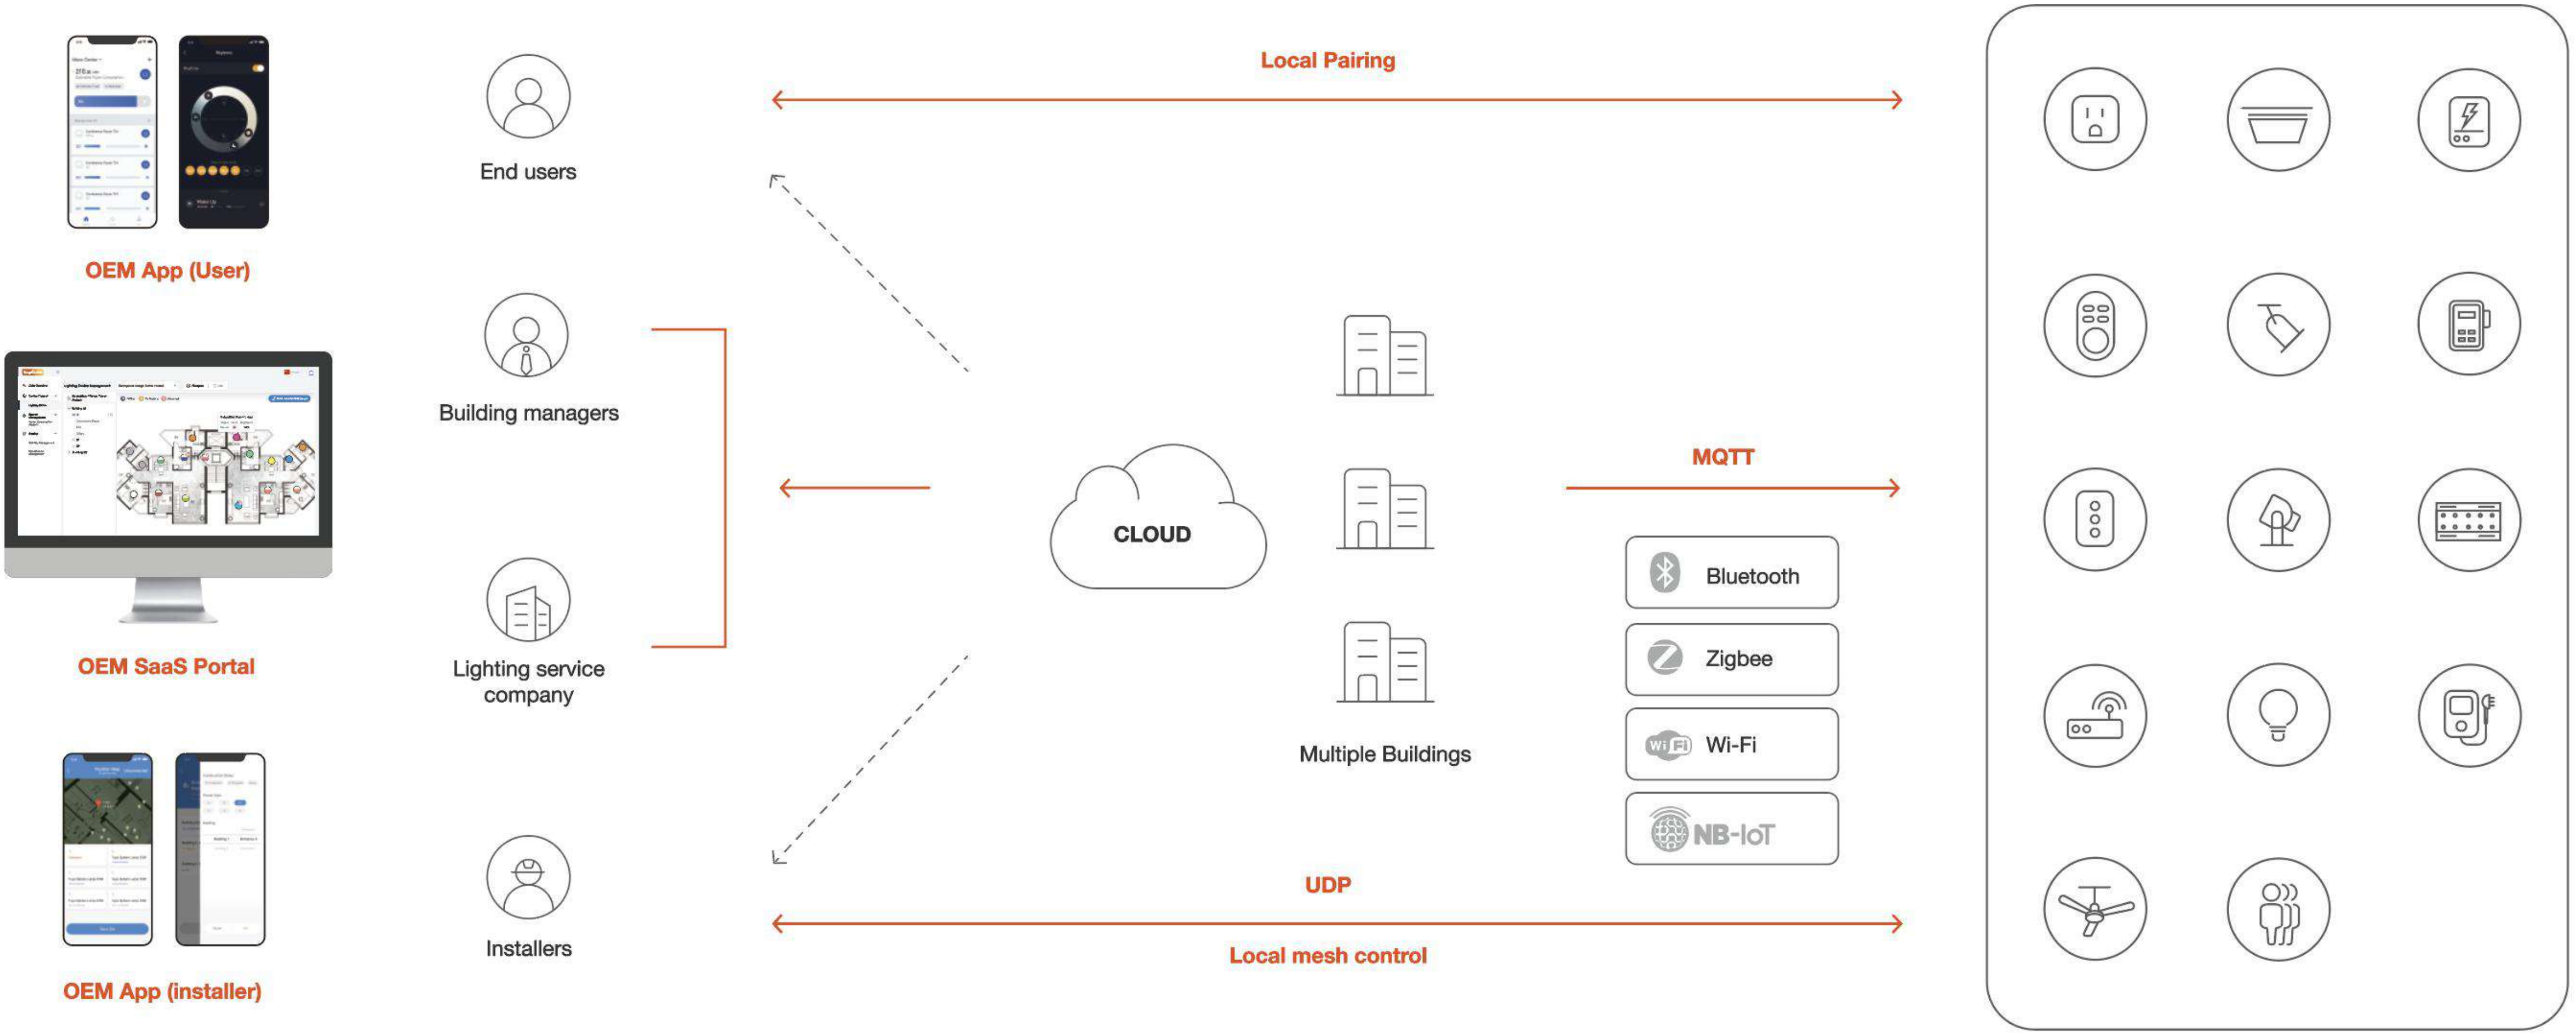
OEM App (User)

End users

Local Pairing

Building managers

OEM SaaS Portal

Lighting service company

CLOUD

Multiple Buildings

MQTT

Bluetooth

Zigbee

Wi-Fi

NB-IoT

OEM App (installer)

Installers

UDP

Local mesh control